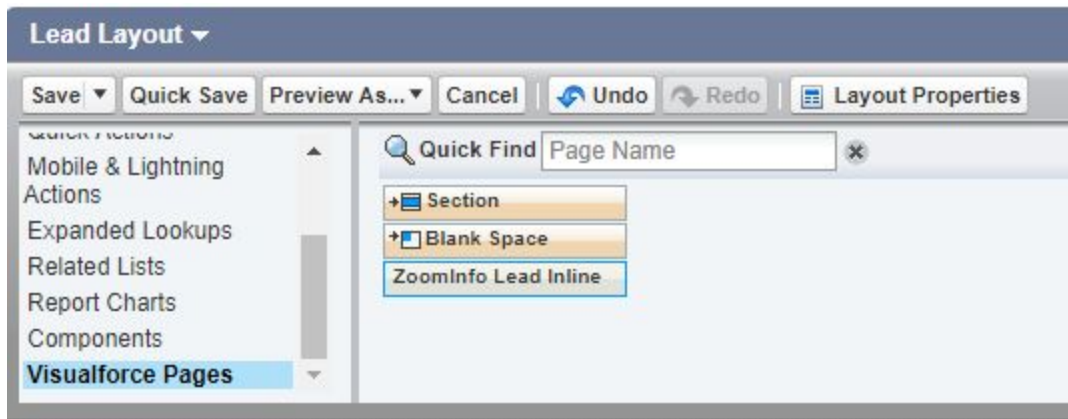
Lead Layout

Save | Quick Save | Preview As... | Cancel | Undo | Redo | Layout Properties

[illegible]
Mobile & Lightning Actions
Expanded Lookups
Related Lists
Report Charts
Components
Visualforce Pages

Quick Find Page Name

Section
Blank Space
ZoomInfo Lead Inline